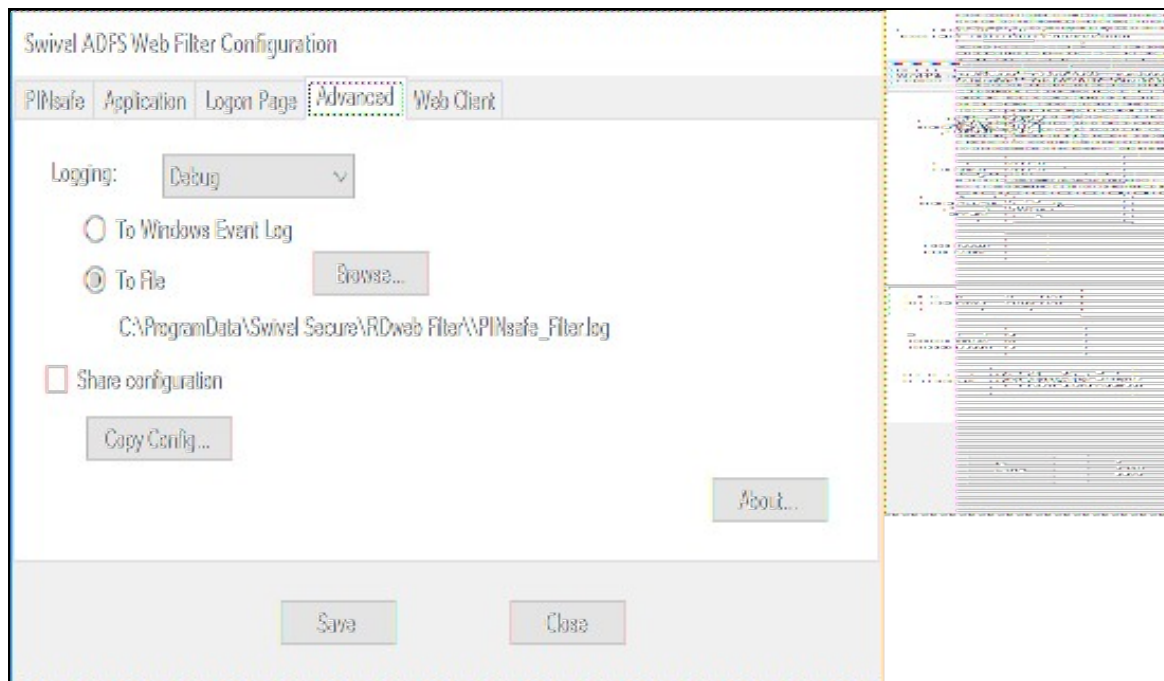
Swivel ADFS Web Filter Configuration

PINsafe Application Logon Page Advanced Web Client

Logging: Debug

To Windows Event Log

To File

Browse...

C:\ProgramData\Swivel Secure\RDweb Filter\\PINsafe_Filter.log

Share configuration

Copy Config...

About...

Save

Close

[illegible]